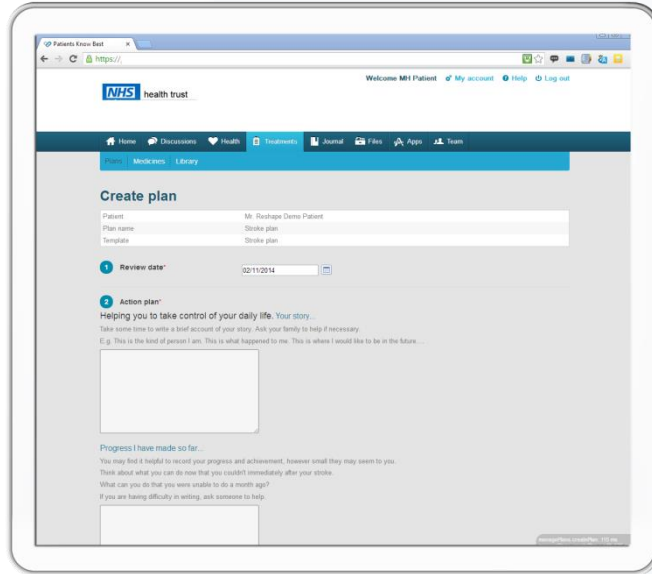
Patients Know Best

https://

Welcome MH Patient   My account   Help   Log out

NHS health trust

Home   Discussions   Health   Treatments   Journal   Files   Apps   Team

Plans   Medicines   Library

Create plan

| Patient | Mr. Reshape Demo Patient |
|---|---|
| Plan name | Stroke plan |
| Template | Stroke plan |

1 Review date* 02/11/2014

2 Action plan*

Helping you to take control of your daily life. Your story...

Take some time to write a brief account of your story. Ask your family to help if necessary.

E.g. This is the kind of person I am. This is what happened to me. This is where I would like to be in the future....

Progress I have made so far...

You may find it helpful to record your progress and achievement, however small they may seem to you.

Think about what you can do now that you couldn't immediately after your stroke.

What can you do that you were unable to do a month ago?

If you are having difficulty in writing, ask someone to help.

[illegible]